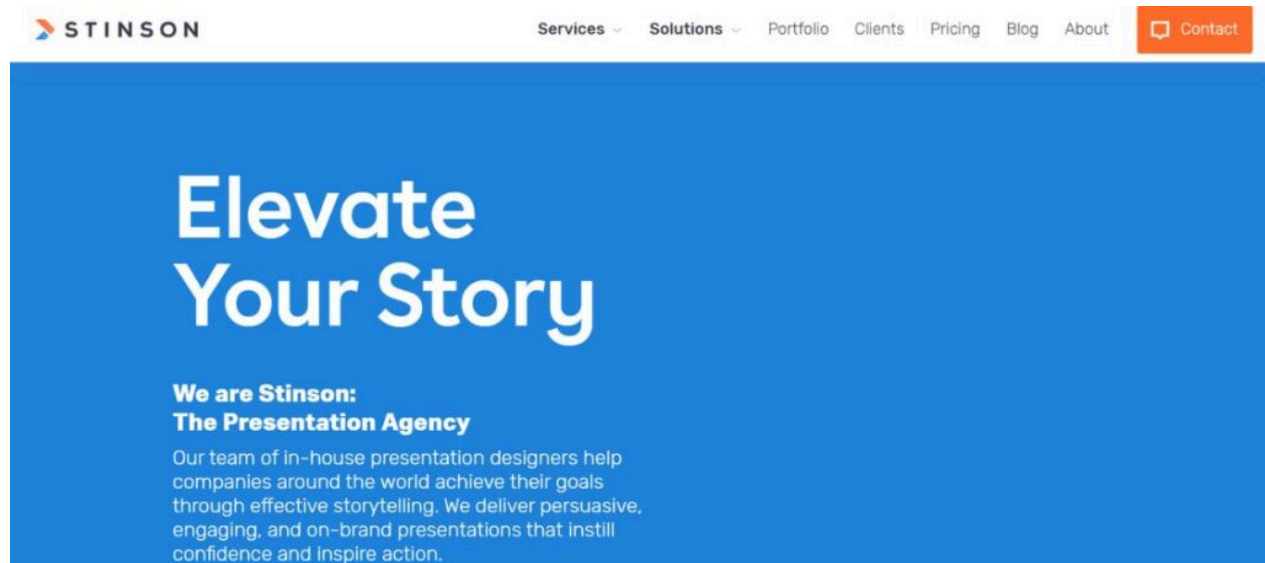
STINSON

Services Solutions Portfolio Clients Pricing Blog About Contact

Elevate Your Story

We are Stinson:
The Presentation Agency

Our team of in-house presentation designers help companies around the world achieve their goals through effective storytelling. We deliver persuasive, engaging, and on-brand presentations that instill confidence and inspire action.